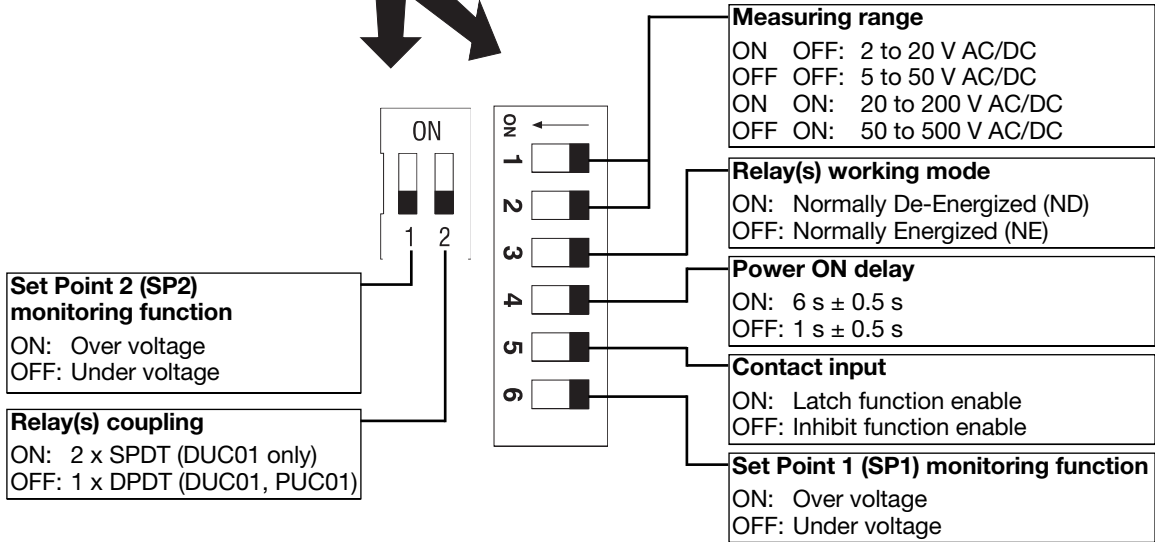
ON
1 2

ON
1
2
3
4
5
6

Measuring range
ON OFF: 2 to 20 V AC/DC
OFF OFF: 5 to 50 V AC/DC
ON ON: 20 to 200 V AC/DC
OFF ON: 50 to 500 V AC/DC

Relay(s) working mode
ON: Normally De-Energized (ND)
OFF: Normally Energized (NE)

Power ON delay
ON: 6 s ± 0.5 s
OFF: 1 s ± 0.5 s

Contact input
ON: Latch function enable
OFF: Inhibit function enable

Set Point 1 (SP1) monitoring function
ON: Over voltage
OFF: Under voltage

Set Point 2 (SP2) monitoring function
ON: Over voltage
OFF: Under voltage

Relay(s) coupling
ON: 2 x SPDT (DUC01 only)
OFF: 1 x DPDT (DUC01, PUC01)